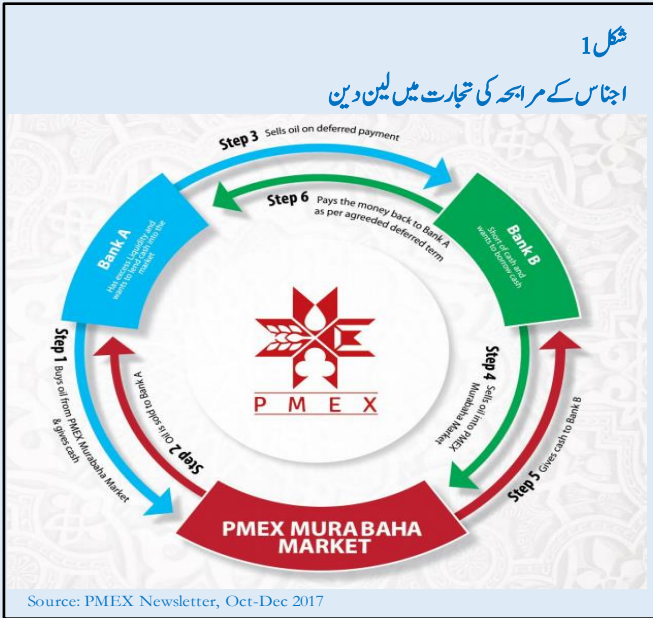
شکل 1
اجناس کے مرابحہ کی تجارت میں لین دین

Step 3 Sells oil on deferred payment

Step 6 Pays the money back to Bank A as per agreeded deferred term

Bank A
Has excess liquidity and wants to lend cash into the market

Bank B
Short of cash and wants to borrow cash

PMEX

Step 1 Buys oil from PMEX Murabaha Market & gives cash

Step 2 Oil is sold to Bank A

Step 4 Sells oil into PMEX Murabaha Market

Step 5 Gives cash to Bank B

PMEX MURABAHA MARKET

Source: PMEX Newsletter, Oct-Dec 2017